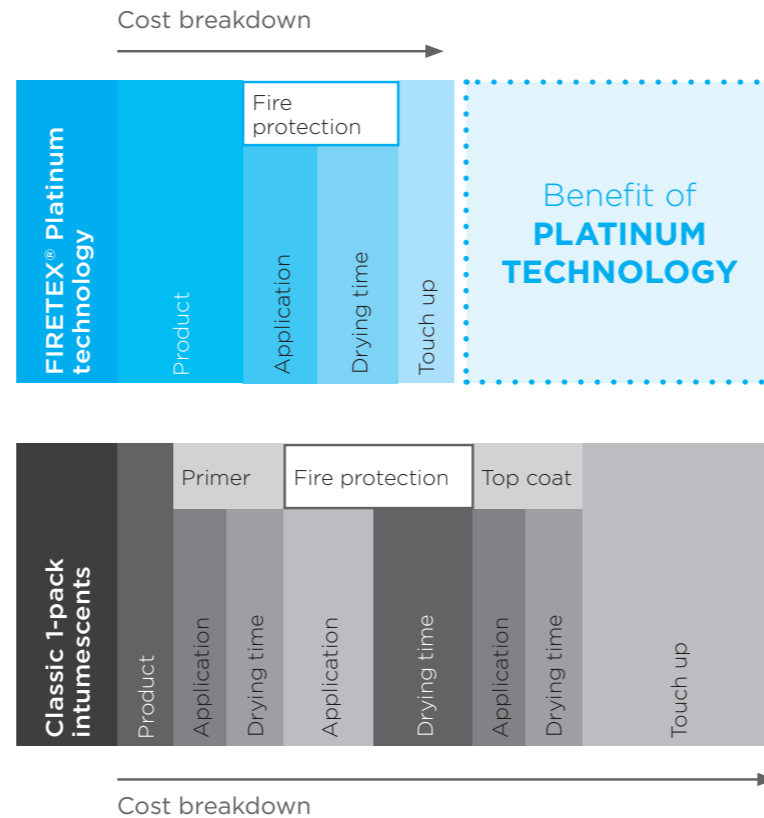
Cost breakdown

FIRETEX® Platinum technology

Product

Fire protection

Application

Drying time

Touch up

Benefit of PLATINUM TECHNOLOGY

Classic 1-pack intumescents

Product

Primer

Application

Drying time

Fire protection

Application

Drying time

Top coat

Application

Drying time

Touch up

Cost breakdown